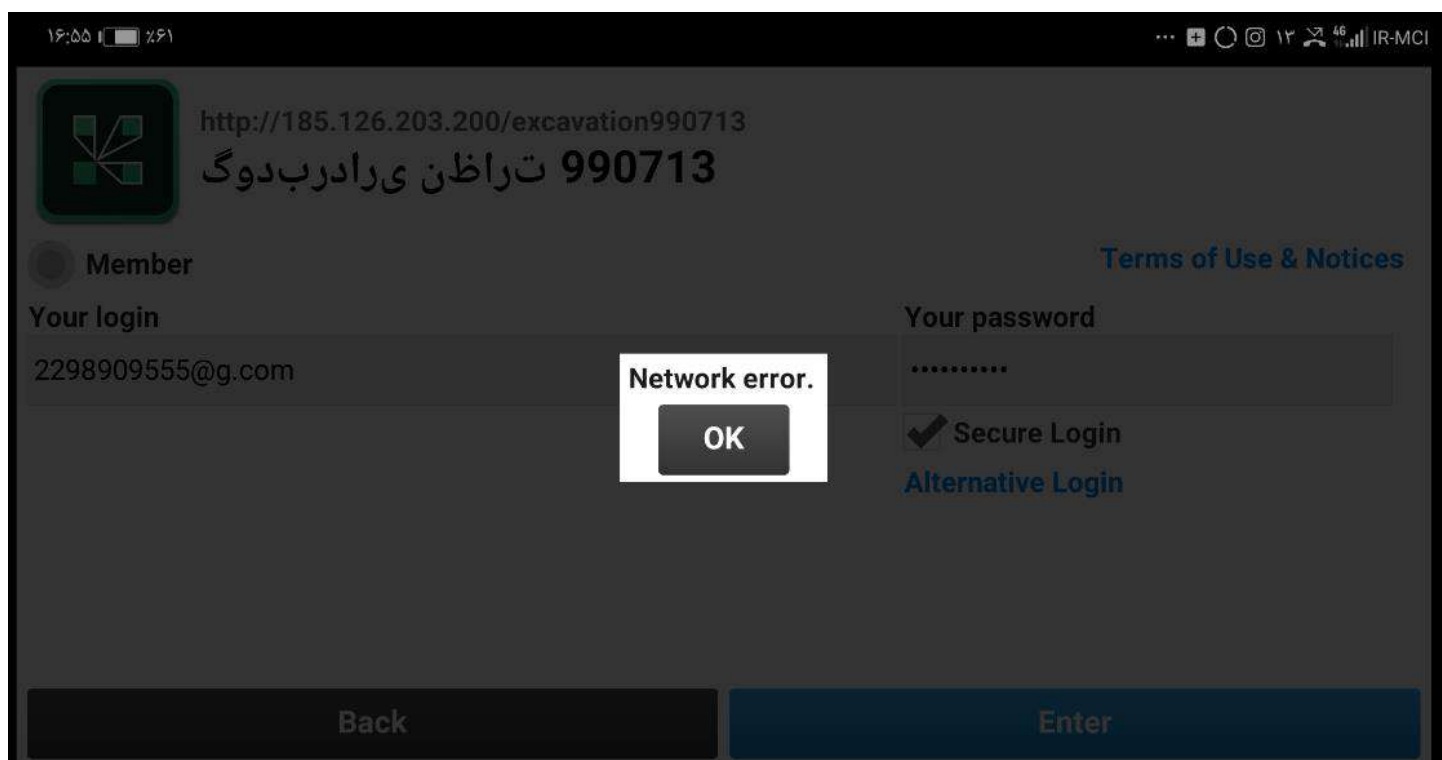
۱۶:۵۵ ٪۶۱

۱۲ IR-MCI

http://185.126.203.200/excavation990713
990713 تراظن یرادربدوگ

Member

Terms of Use & Notices

Your login

2298909555@g.com

Your password

..........

Secure Login

Alternative Login

Network error.

OK

Back

Enter